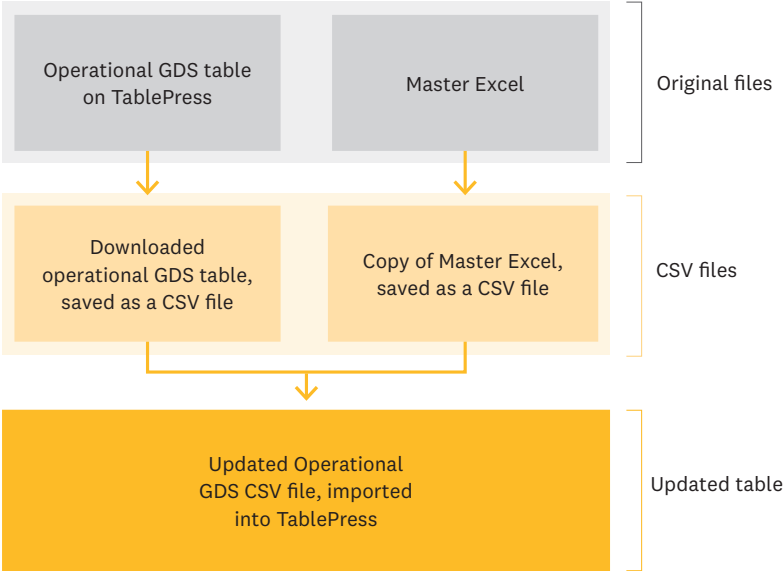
Operational GDS table on TablePress

Master Excel

Original files

Downloaded operational GDS table, saved as a CSV file

Copy of Master Excel, saved as a CSV file

CSV files

Updated Operational GDS CSV file, imported into TablePress

Updated table